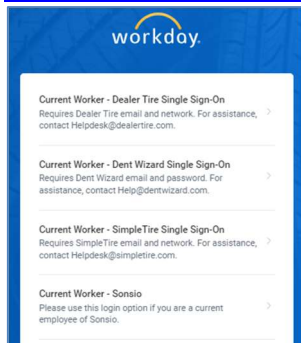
workday.

Current Worker - Dealer Tire Single Sign-On
Requires Dealer Tire email and network. For assistance, contact Helpdesk@dealertire.com.

Current Worker - Dent Wizard Single Sign-On
Requires Dent Wizard email and password. For assistance, contact Help@dentwizard.com.

Current Worker - SimpleTire Single Sign-On
Requires SimpleTire email and network. For assistance, contact Helpdesk@simpletire.com.

Current Worker - Sonsio
Please use this login option if you are a current employee of Sonsio.